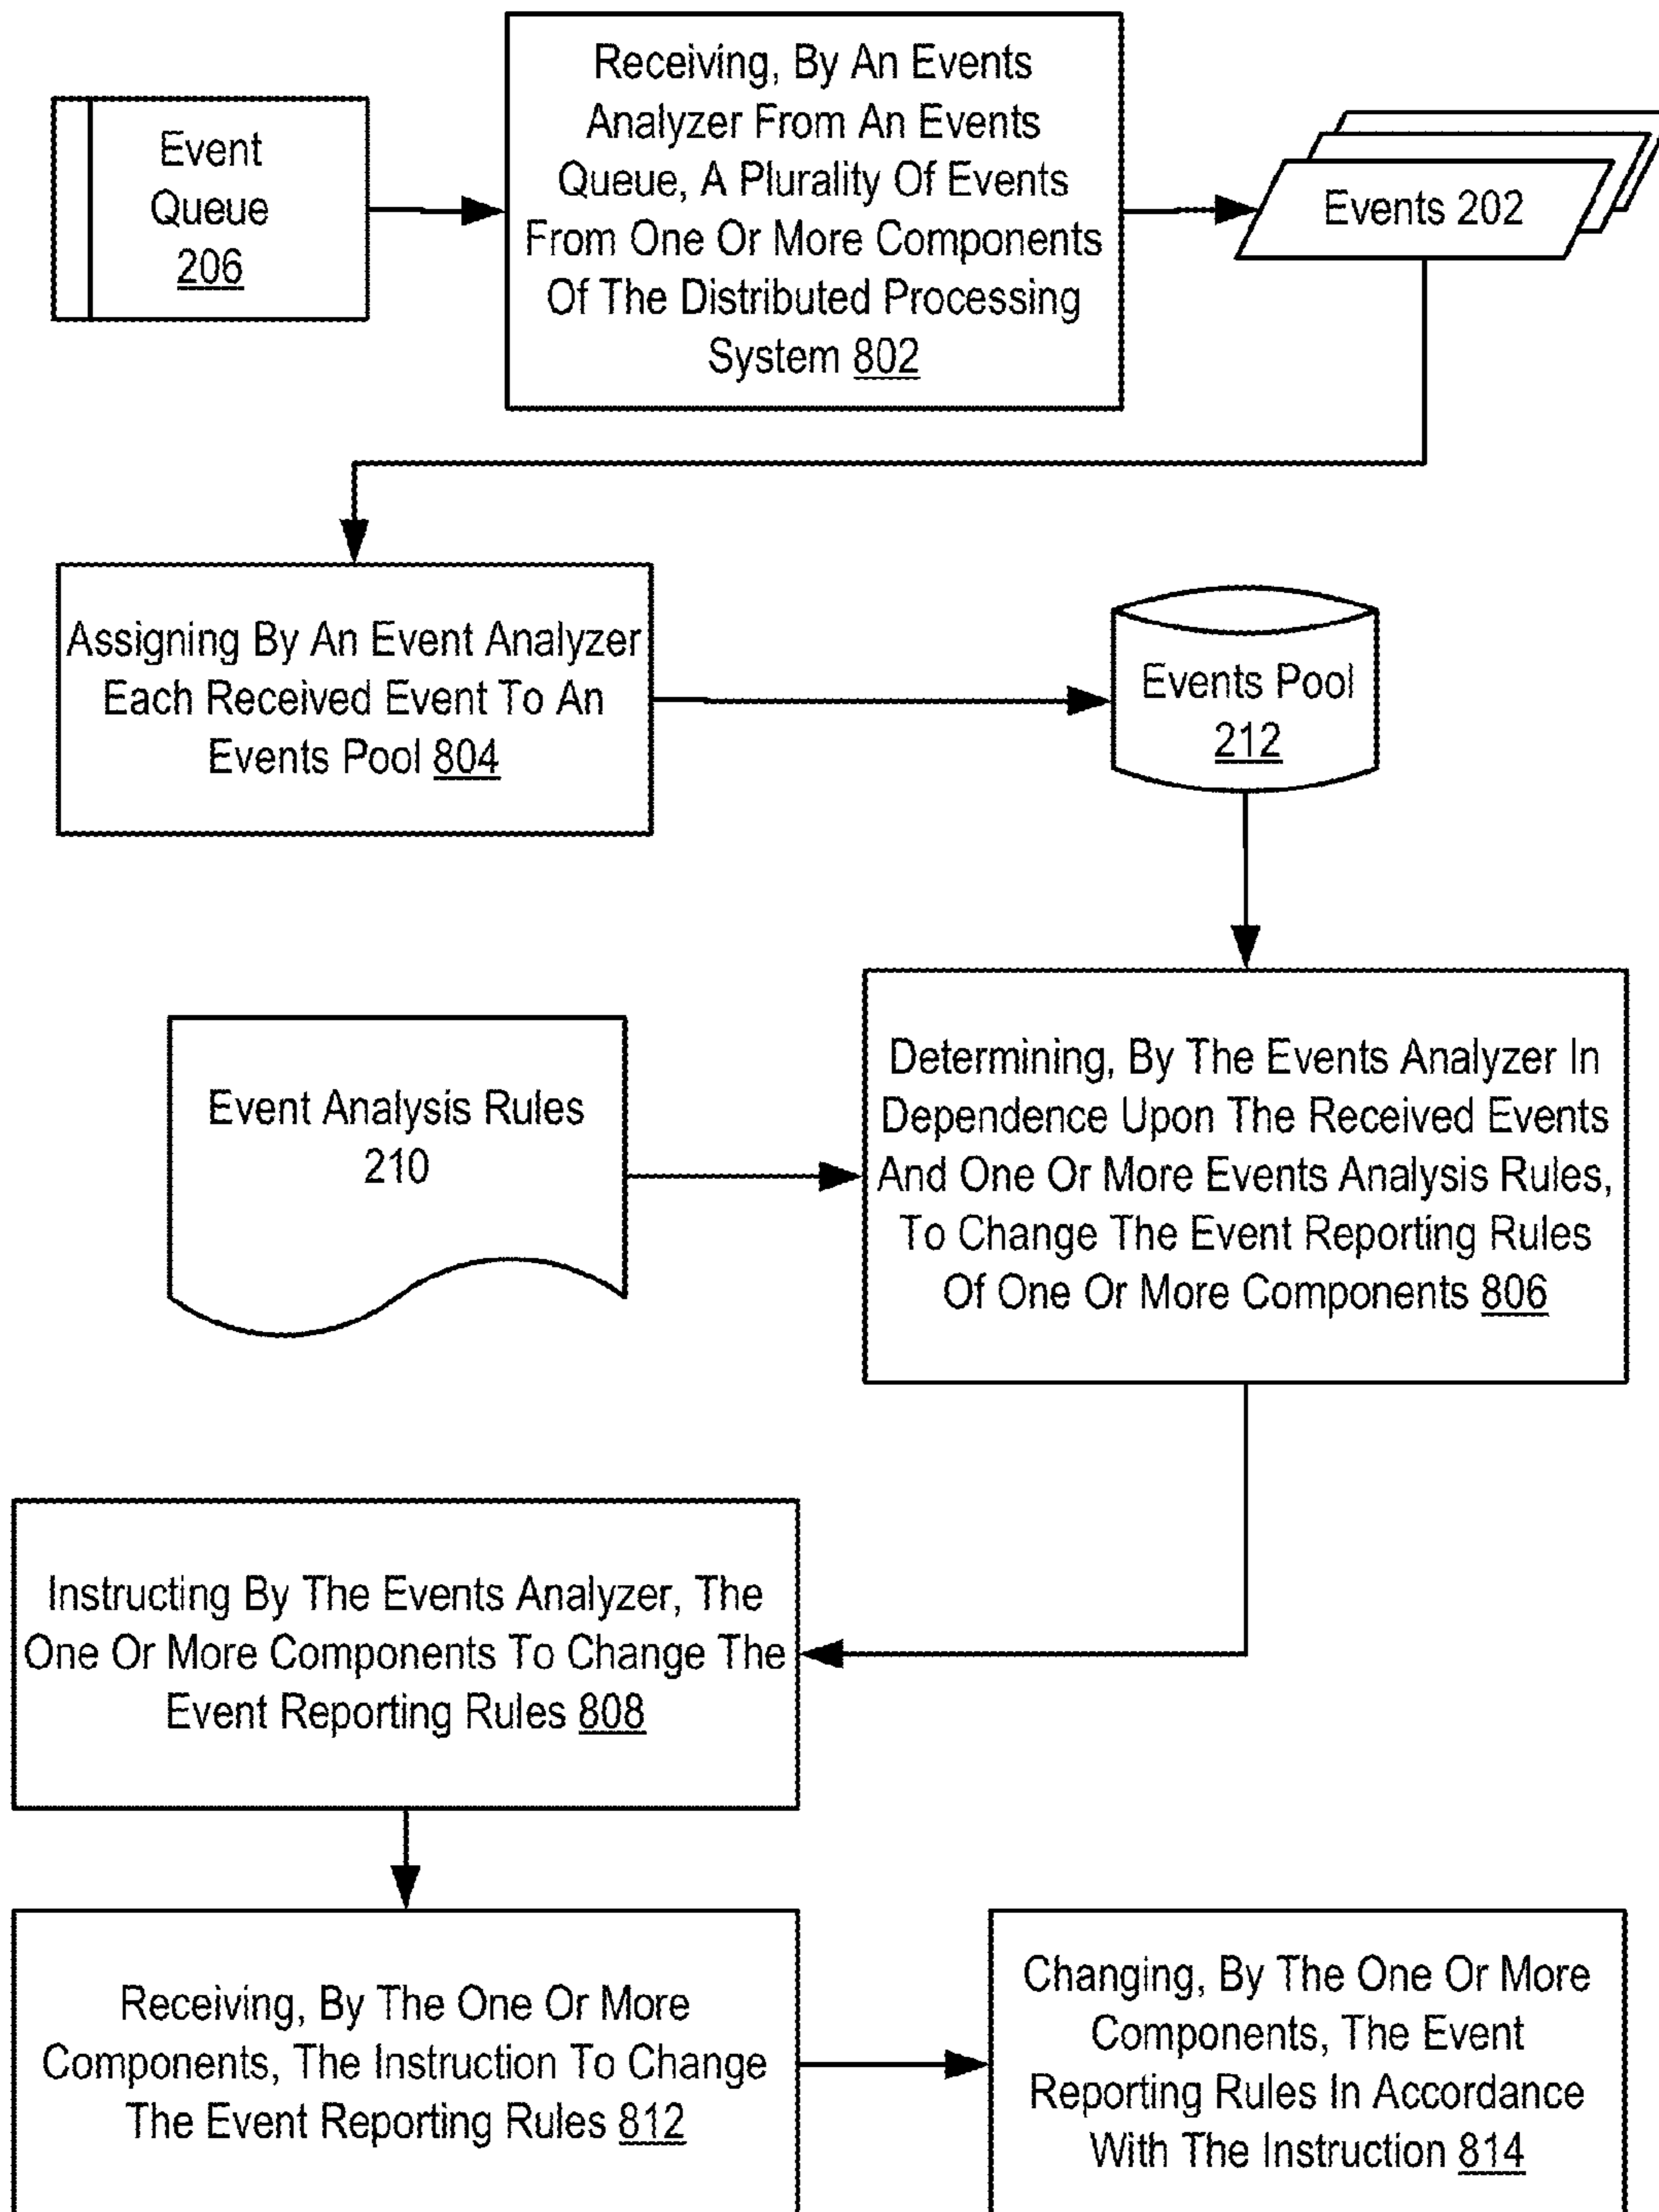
Event Queue 206

Receiving, By An Events Analyzer From An Events Queue, A Plurality Of Events From One Or More Components Of The Distributed Processing System 802

Events 202

Assigning By An Event Analyzer Each Received Event To An Events Pool 804

Events Pool 212

Event Analysis Rules 210

Determining, By The Events Analyzer In Dependence Upon The Received Events And One Or More Events Analysis Rules, To Change The Event Reporting Rules Of One Or More Components 806

Instructing By The Events Analyzer, The One Or More Components To Change The Event Reporting Rules 808

Receiving, By The One Or More Components, The Instruction To Change The Event Reporting Rules 812

Changing, By The One Or More Components, The Event Reporting Rules In Accordance With The Instruction 814